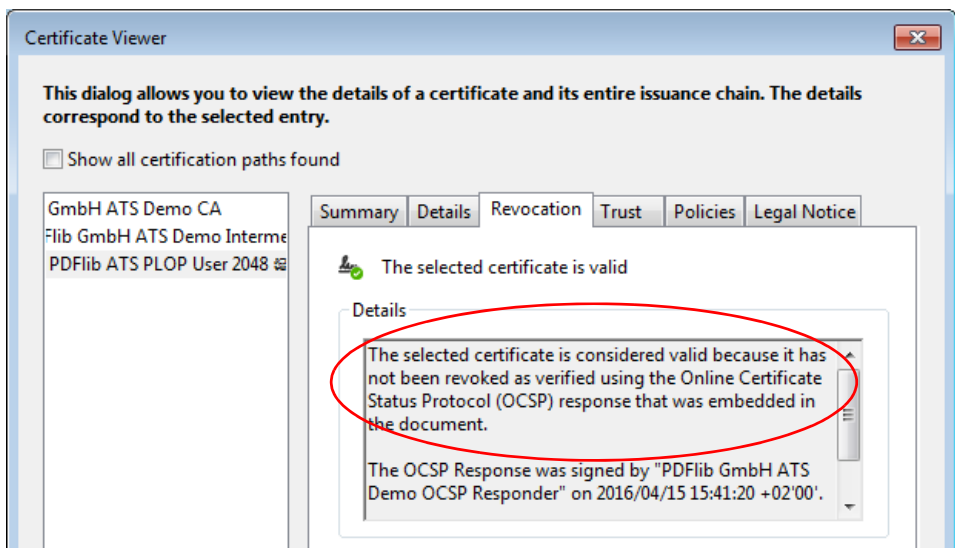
Certificate Viewer

This dialog allows you to view the details of a certificate and its entire issuance chain. The details correspond to the selected entry.

Show all certification paths found

GmbH ATS Demo CA
flib GmbH ATS Demo Interme
PDFlib ATS PLOP User 2048

Summary | Details | Revocation | Trust | Policies | Legal Notice

The selected certificate is valid

Details

The selected certificate is considered valid because it has not been revoked as verified using the Online Certificate Status Protocol (OCSP) response that was embedded in the document.

The OCSP Response was signed by "PDFlib GmbH ATS Demo OCSP Responder" on 2016/04/15 15:41:20 +02'00'.